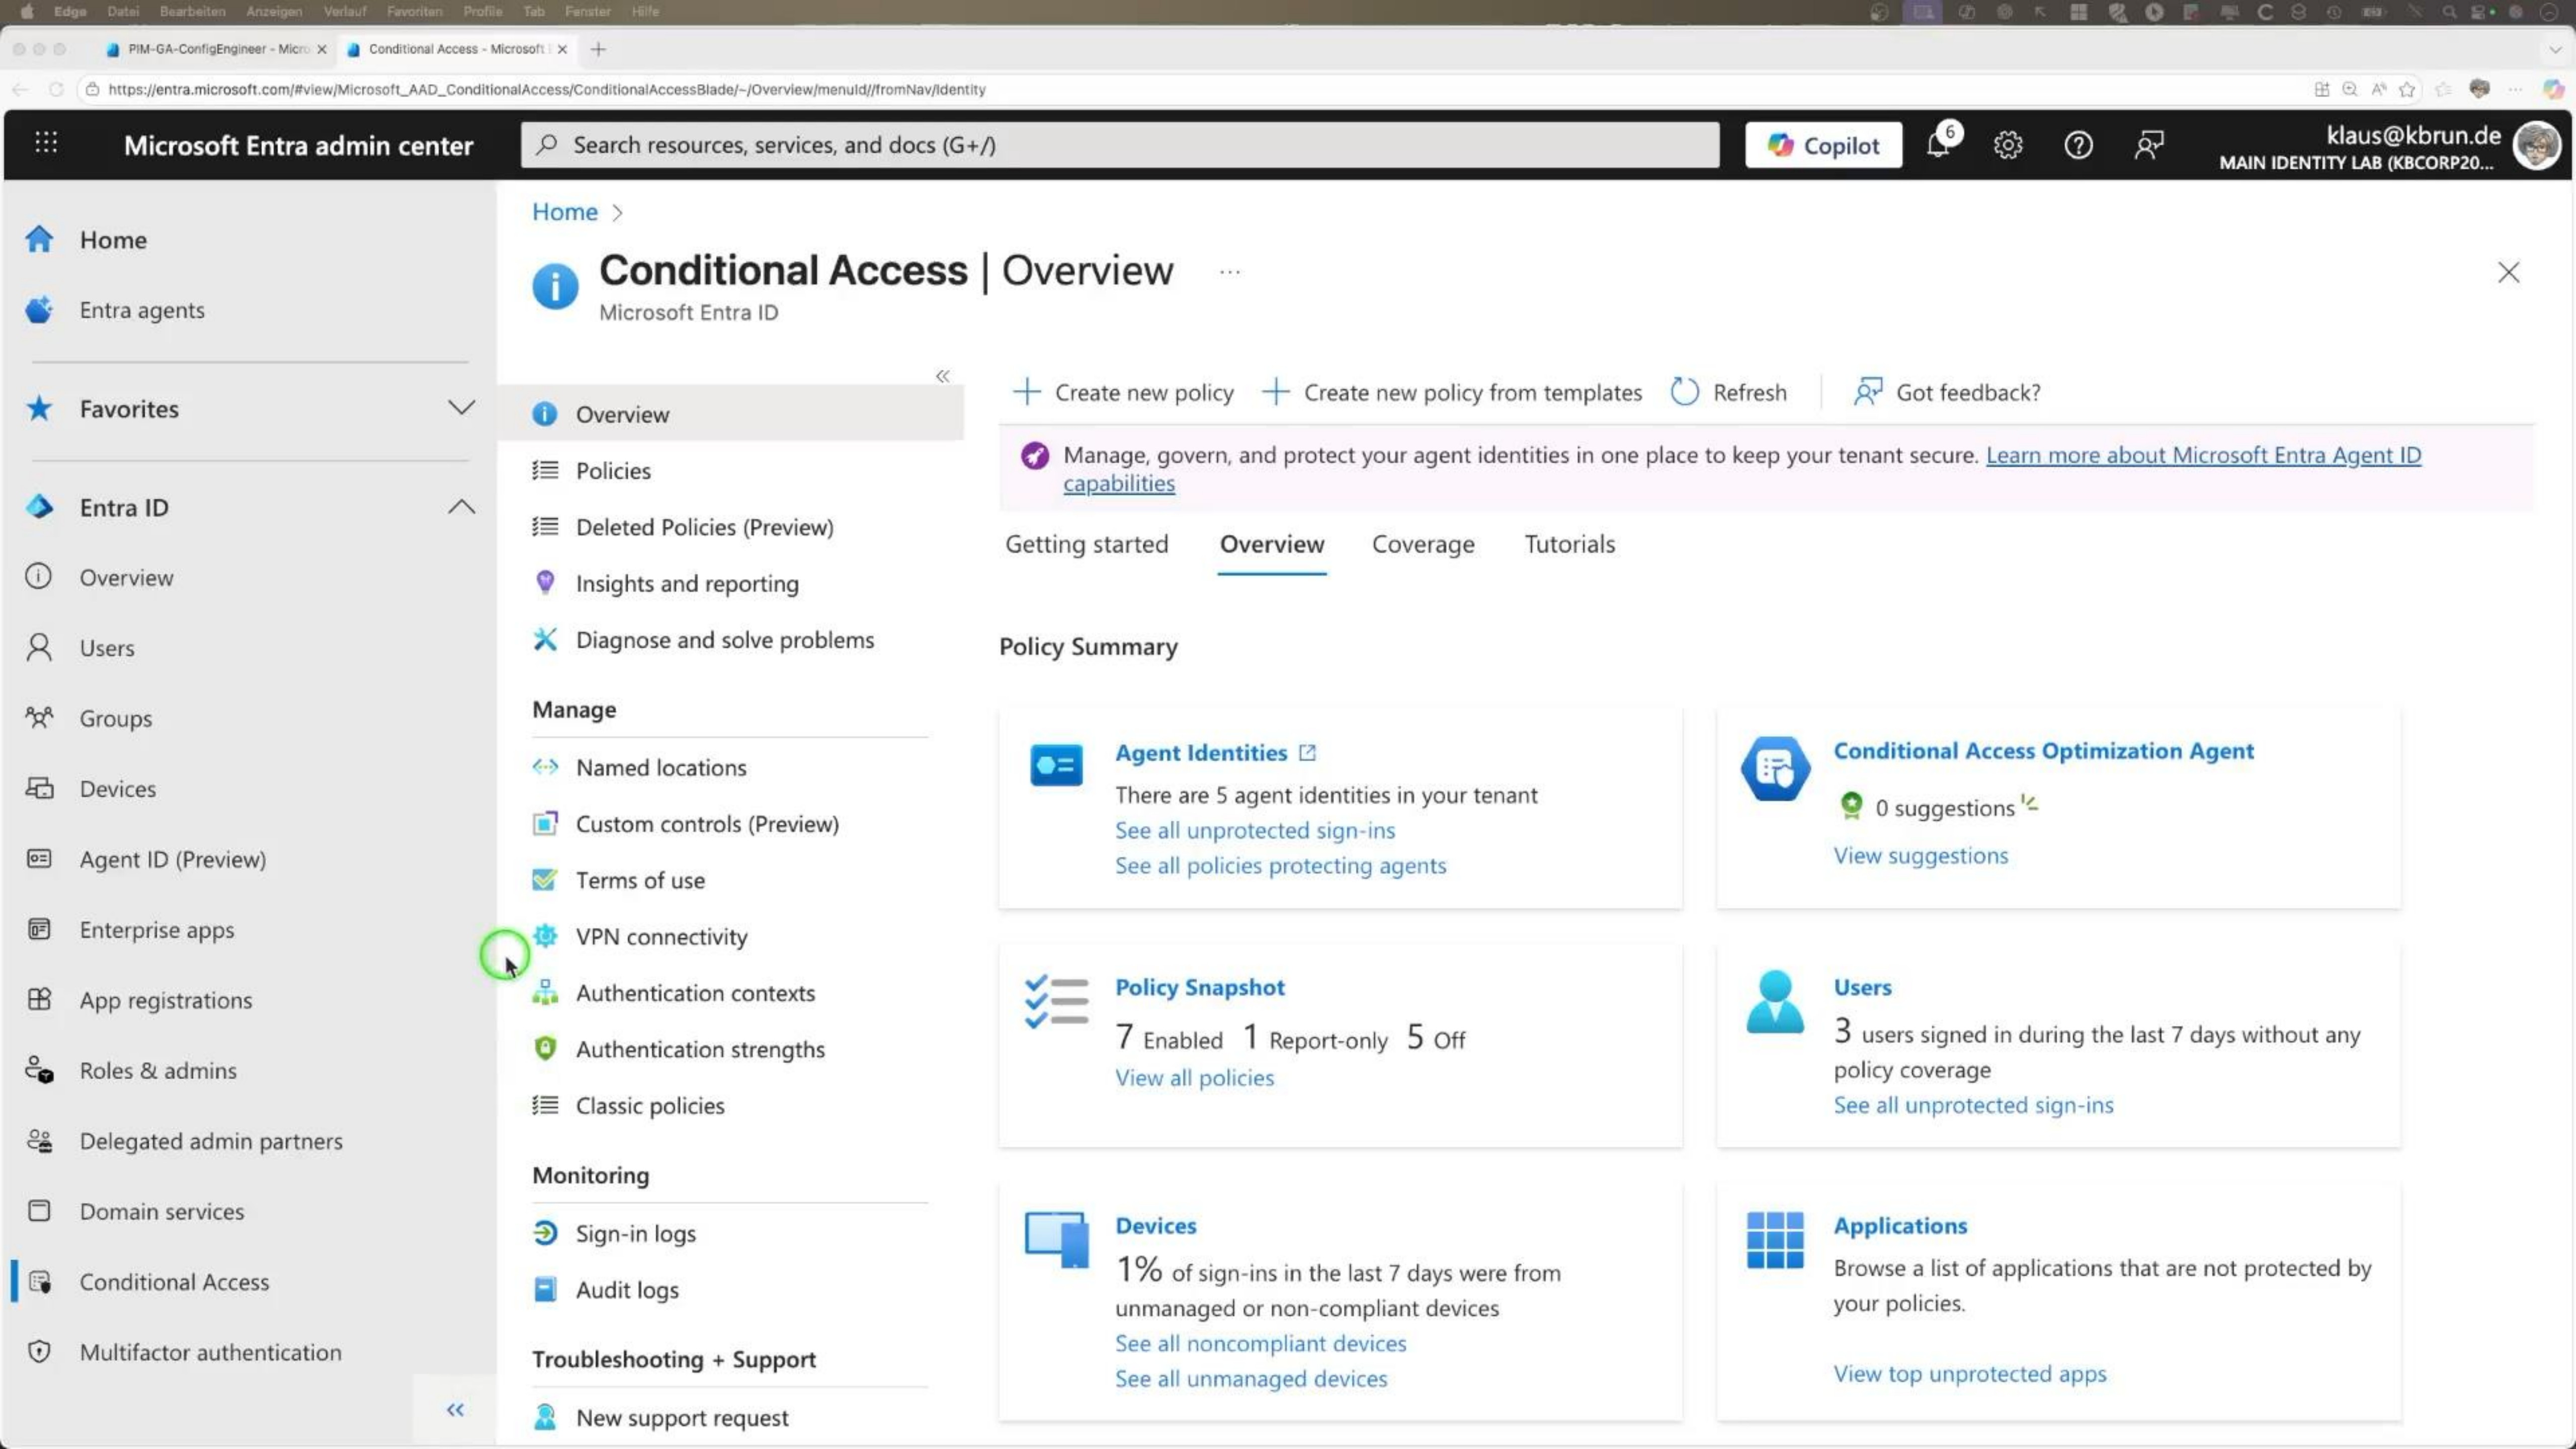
Edge Datei Bearbeiten Anzeigen Verlauf Favoriten Profile Tab Fenster Hilfe

PIM-GA-ConfigEngineer - Micro ×
Conditional Access - Microsoft ×
+

https://entra.microsoft.com/#view/Microsoft_AAD_ConditionalAccess/ConditionalAccessBlade/~/Overview/menuId//fromNav/Identity

Microsoft Entra admin center
Search resources, services, and docs (G+/)
Copilot
6
klaus@kbrun.de
MAIN IDENTITY LAB (KBCORP20...

Home
Entra agents
Favorites
Entra ID
Overview
Users
Groups
Devices
Agent ID (Preview)
Enterprise apps
App registrations
Roles & admins
Delegated admin partners
Domain services
Conditional Access
Multifactor authentication

Home >
Conditional Access | Overview ...
Microsoft Entra ID

Overview
Policies
Deleted Policies (Preview)
Insights and reporting
Diagnose and solve problems
Manage
Named locations
Custom controls (Preview)
Terms of use
VPN connectivity
Authentication contexts
Authentication strengths
Classic policies
Monitoring
Sign-in logs
Audit logs
Troubleshooting + Support
New support request

Create new policy
Create new policy from templates
Refresh
Got feedback?

Manage, govern, and protect your agent identities in one place to keep your tenant secure. Learn more about Microsoft Entra Agent ID capabilities

Getting started
Overview
Coverage
Tutorials

Policy Summary

Agent Identities
There are 5 agent identities in your tenant
See all unprotected sign-ins
See all policies protecting agents

Conditional Access Optimization Agent
0 suggestions
View suggestions

Policy Snapshot
7 Enabled 1 Report-only 5 Off
View all policies

Users
3 users signed in during the last 7 days without any policy coverage
See all unprotected sign-ins

Devices
1% of sign-ins in the last 7 days were from unmanaged or non-compliant devices
See all noncompliant devices
See all unmanaged devices

Applications
Browse a list of applications that are not protected by your policies.
View top unprotected apps